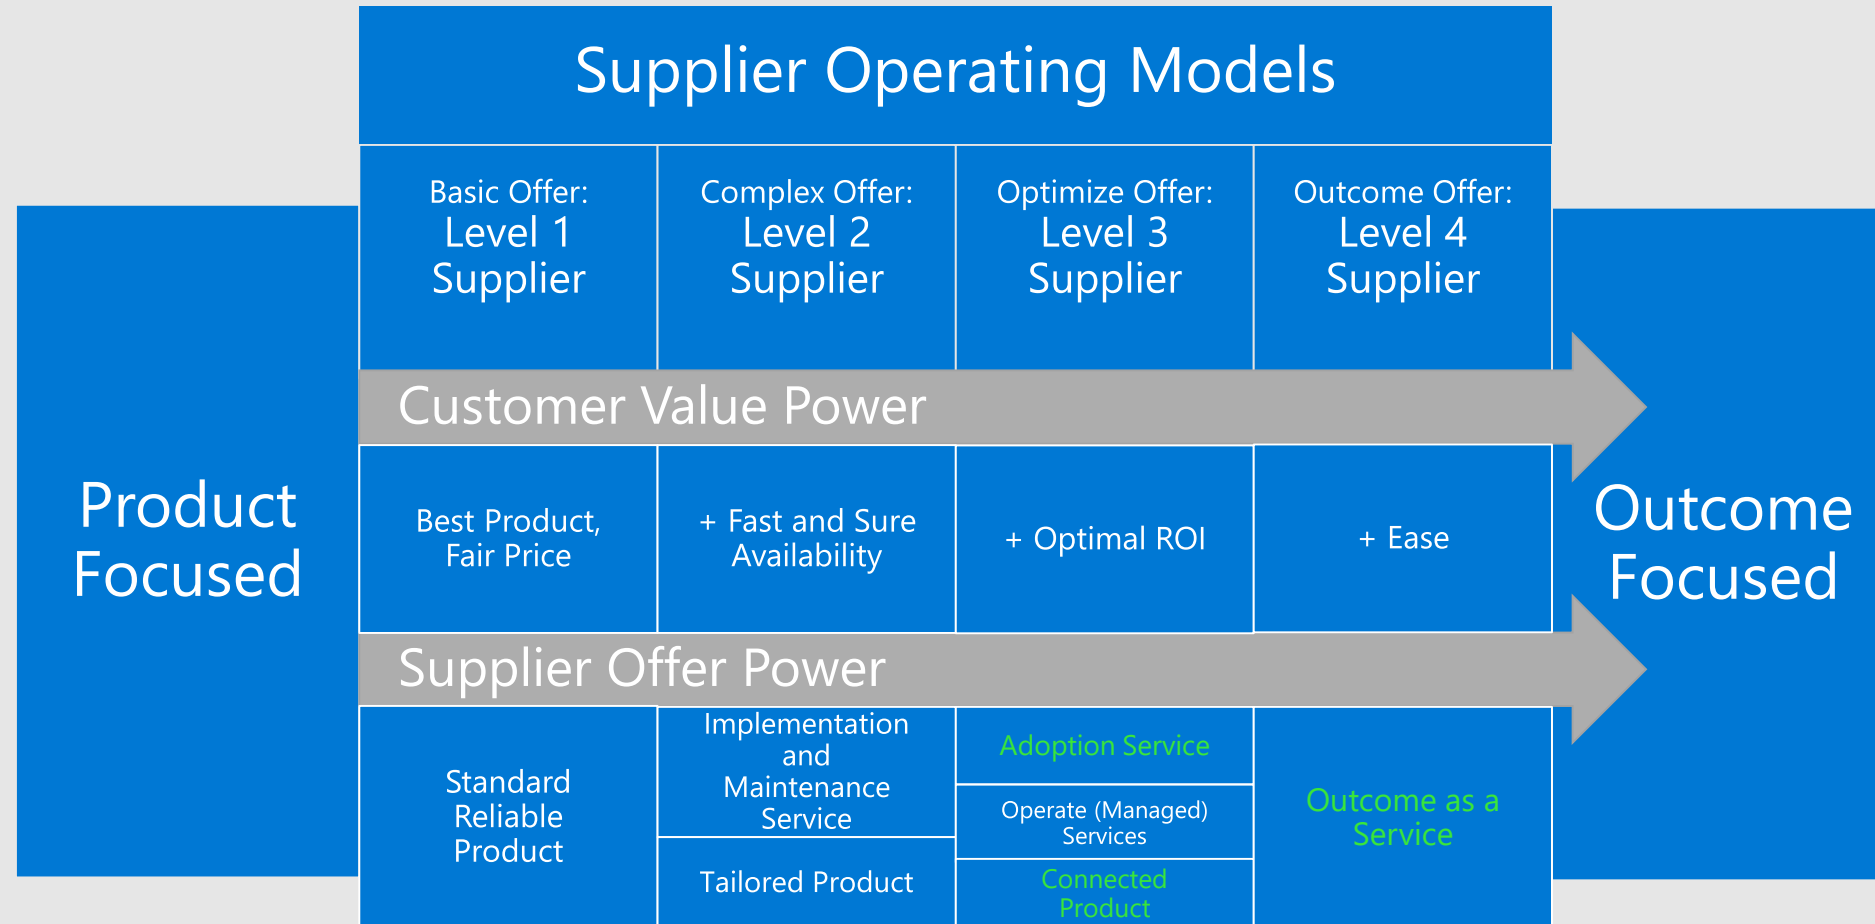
Supplier Operating Models

Product Focused

Basic Offer: Level 1 Supplier

Complex Offer: Level 2 Supplier

Optimize Offer: Level 3 Supplier

Outcome Offer: Level 4 Supplier

Customer Value Power

Best Product, Fair Price

+ Fast and Sure Availability

+ Optimal ROI

+ Ease

Supplier Offer Power

Standard Reliable Product

Implementation and Maintenance Service

Tailored Product

Adoption Service

Operate (Managed) Services

Connected Product

Outcome as a Service

Outcome Focused